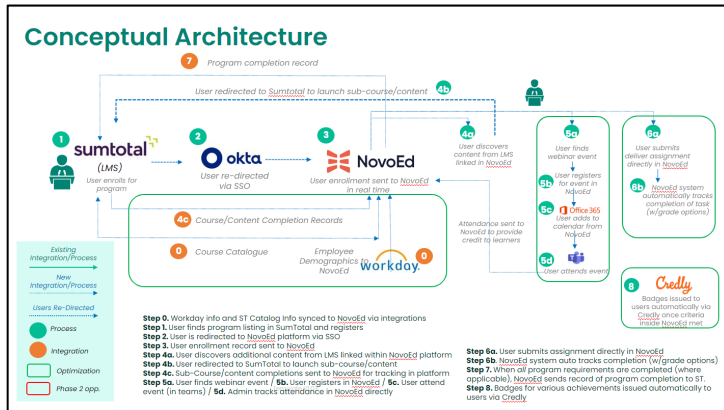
Conceptual Architecture

7 Program completion record

4b

User redirected to Sumtotal to launch sub-course/content

1 sumtotal (LMS) User enrolls for program

2 okta User re-directed via SSO

3 NovoEd User enrollment sent to NovoEd in real time

4a User discovers content from LMS linked in NovoEd

5a User finds webinar event

5b User registers for event in NovoEd

5c Office 365 User adds to calendar from NovoEd

5d User attends event

6a User submits deliver assignment directly in NovoEd

6b NovoEd system automatically tracks completion of task (w/grade options)

4c Course/Content Completion Records

Attendance sent to NovoEd to provide credit to learners

0 Course Catalogue

Employee Demographics to NovoEd

workday. 0

8 Credly Badges issued to users automatically via Credly once criteria inside NovoEd met

Existing Integration/Process

New Integration/Process

Users Re-Directed

Process

Integration

Optimization

Phase 2 opp.

Step 0. Workday info and ST Catalog Info synced to NovoEd via integrations
Step 1. User finds program listing in SumTotal and registers
Step 2. User is redirected to NovoEd platform via SSO
Step 3. User enrollment record sent to NovoEd
Step 4a. User discovers additional content from LMS linked within NovoEd platform
Step 4b. User redirected to SumTotal to launch sub-course/content
Step 4c. Sub-Course/content completions sent to NovoEd for tracking in platform
Step 5a. User finds webinar event / 5b. User registers in NovoEd / 5c. User attend event (in teams) / 5d. Admin tracks attendance in NovoEd directly

Step 6a. User submits assignment directly in NovoEd
Step 6b. NovoEd system auto tracks completion (w/grade options)
Step 7. When all program requirements are completed (where applicable). NovoEd sends record of program completion to ST.
Step 8. Badges for various achievements issued automatically to users via Credly